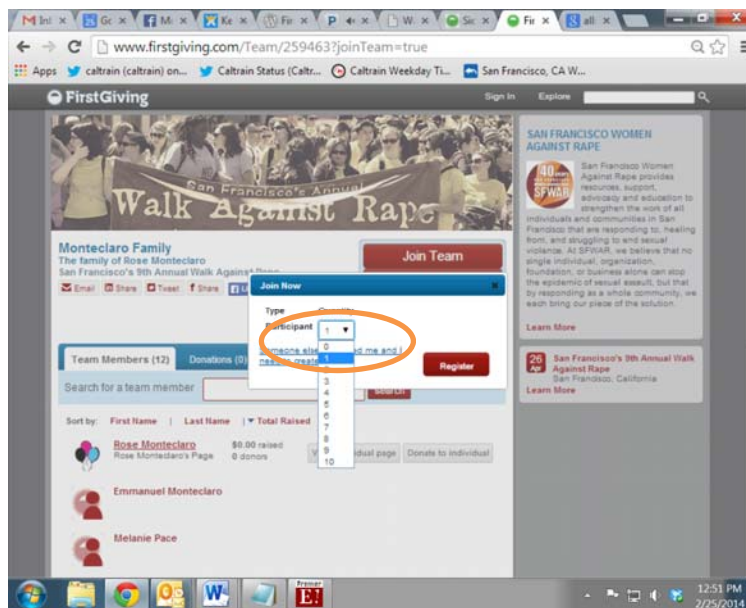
M Inl × | Gc × | Mi × | Ke × | Fir × | P × | W × | Sic × | Fir × | all ×

www.firstgiving.com/Team/259463?joinTeam=true

Apps caltrain (caltrain) on... Caltrain Status (Caltr... Caltrain Weekday Ti... San Francisco, CA W...

FirstGiving Sign In Explore

San Francisco's Annual Walk Against Rape

Monteclaro Family
The family of Rose Monteclaro
San Francisco's 9th Annual Walk Against Rape

Email Share Tweet Share

Join Team

Join Now

Type Quantity
Participant 1

0
1
2
3
4
5
6
7
8
9
10

Someone else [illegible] me and I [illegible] need to create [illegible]

Register

Team Members (12) Donations (0)

Search for a team member Search

Sort by: First Name | Last Name | Total Raised

Rose Monteclaro
Rose Monteclaro's Page
$0.00 raised
0 donors
View individual page Donate to individual

Emmanuel Monteclaro

Melanie Pace

SAN FRANCISCO WOMEN AGAINST RAPE

40 years SFWAR

San Francisco Women Against Rape provides resources, support, advocacy and education to strengthen the work of all individuals and communities in San Francisco that are responding to, healing from, and struggling to end sexual violence. At SFWAR, we believe that no single individual, organization, foundation, or business alone can stop the epidemic of sexual assault, but that by responding as a whole community, we each bring our piece of the solution.

Learn More

26 Apr San Francisco's 9th Annual Walk Against Rape
San Francisco, California
Learn More

12:51 PM
2/25/2014